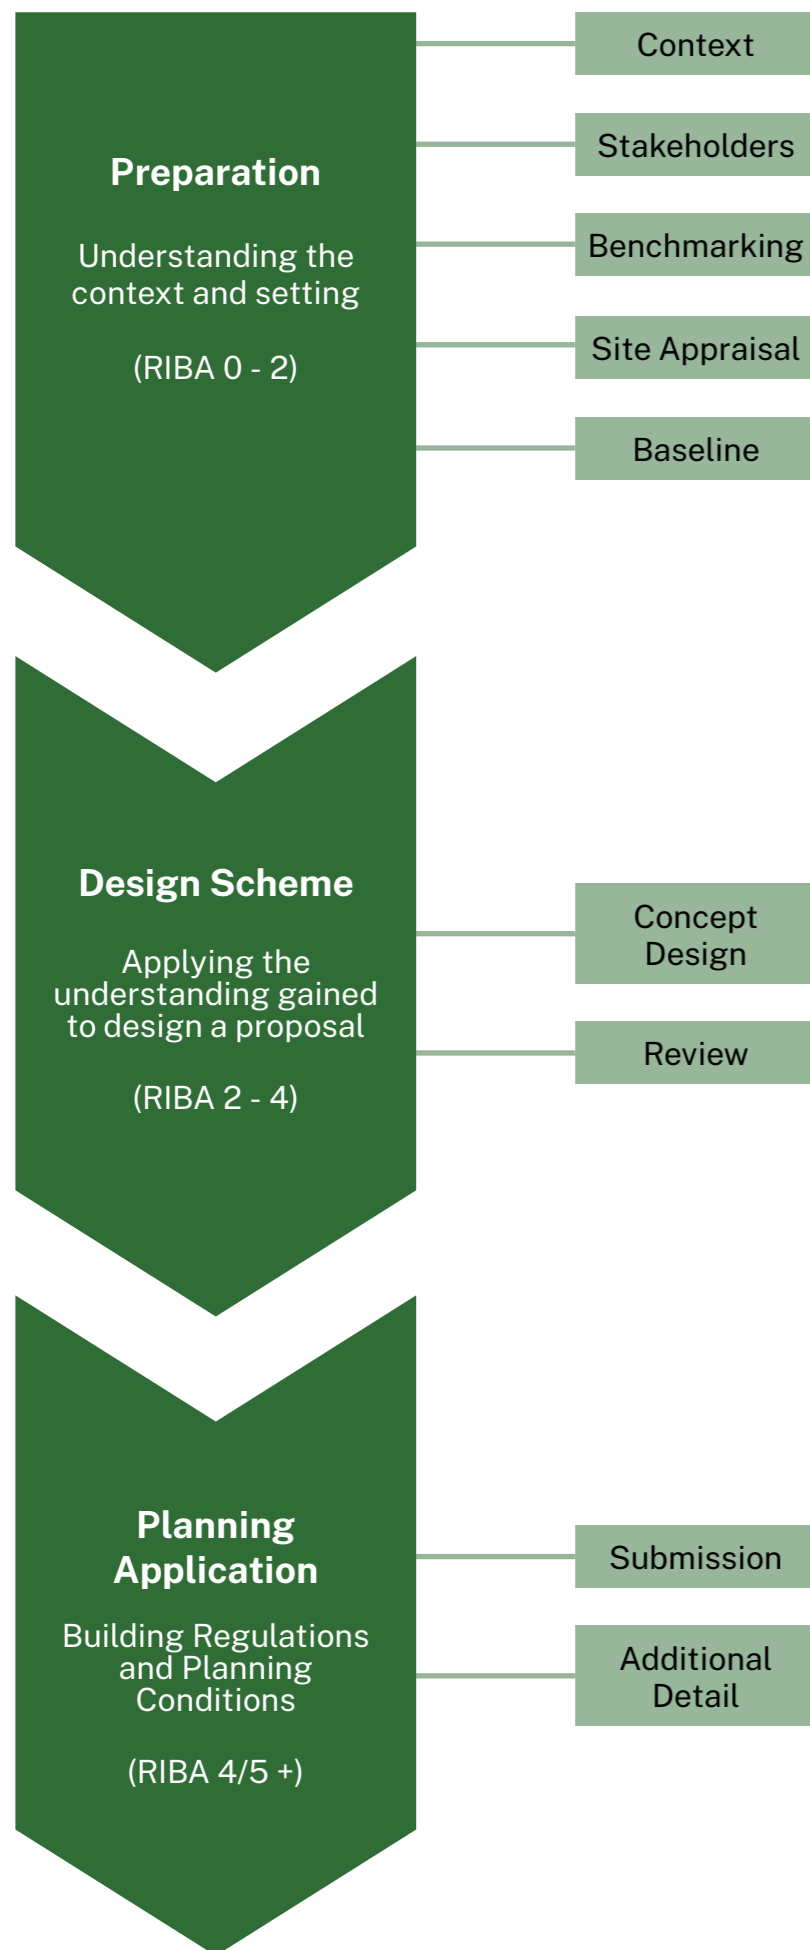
Preparation

Understanding the context and setting

(RIBA 0 - 2)

Context

Stakeholders

Benchmarking

Site Appraisal

Baseline

Design Scheme

Applying the understanding gained to design a proposal

(RIBA 2 - 4)

Concept Design

Review

Planning Application

Building Regulations and Planning Conditions

(RIBA 4/5 +)

Submission

Additional Detail